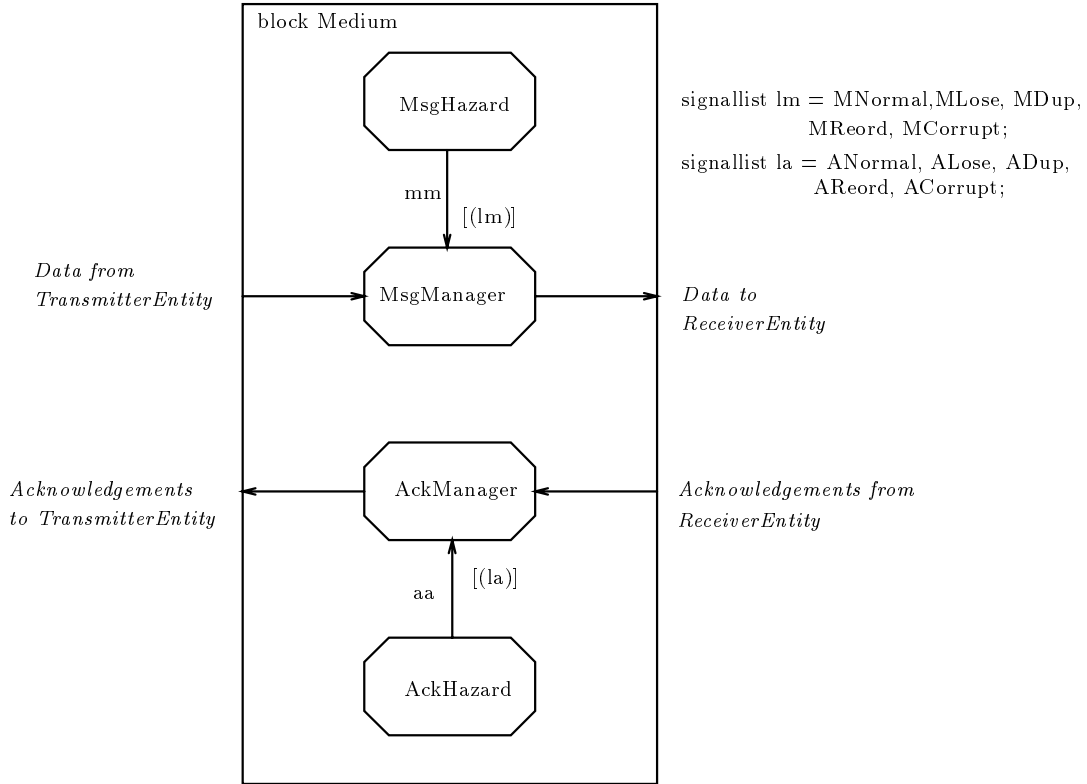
block Medium

MsgHazard

signallist lm = MNormal,MLose, MDup, MReord, MCorrupt;

signallist la = ANormal, ALose, ADup, AReord, ACorrupt;

mm

[(lm)]

Data from TransmitterEntity

MsgManager

Data to ReceiverEntity

Acknowledgements to TransmitterEntity

AckManager

Acknowledgements from ReceiverEntity

aa

[(la)]

AckHazard